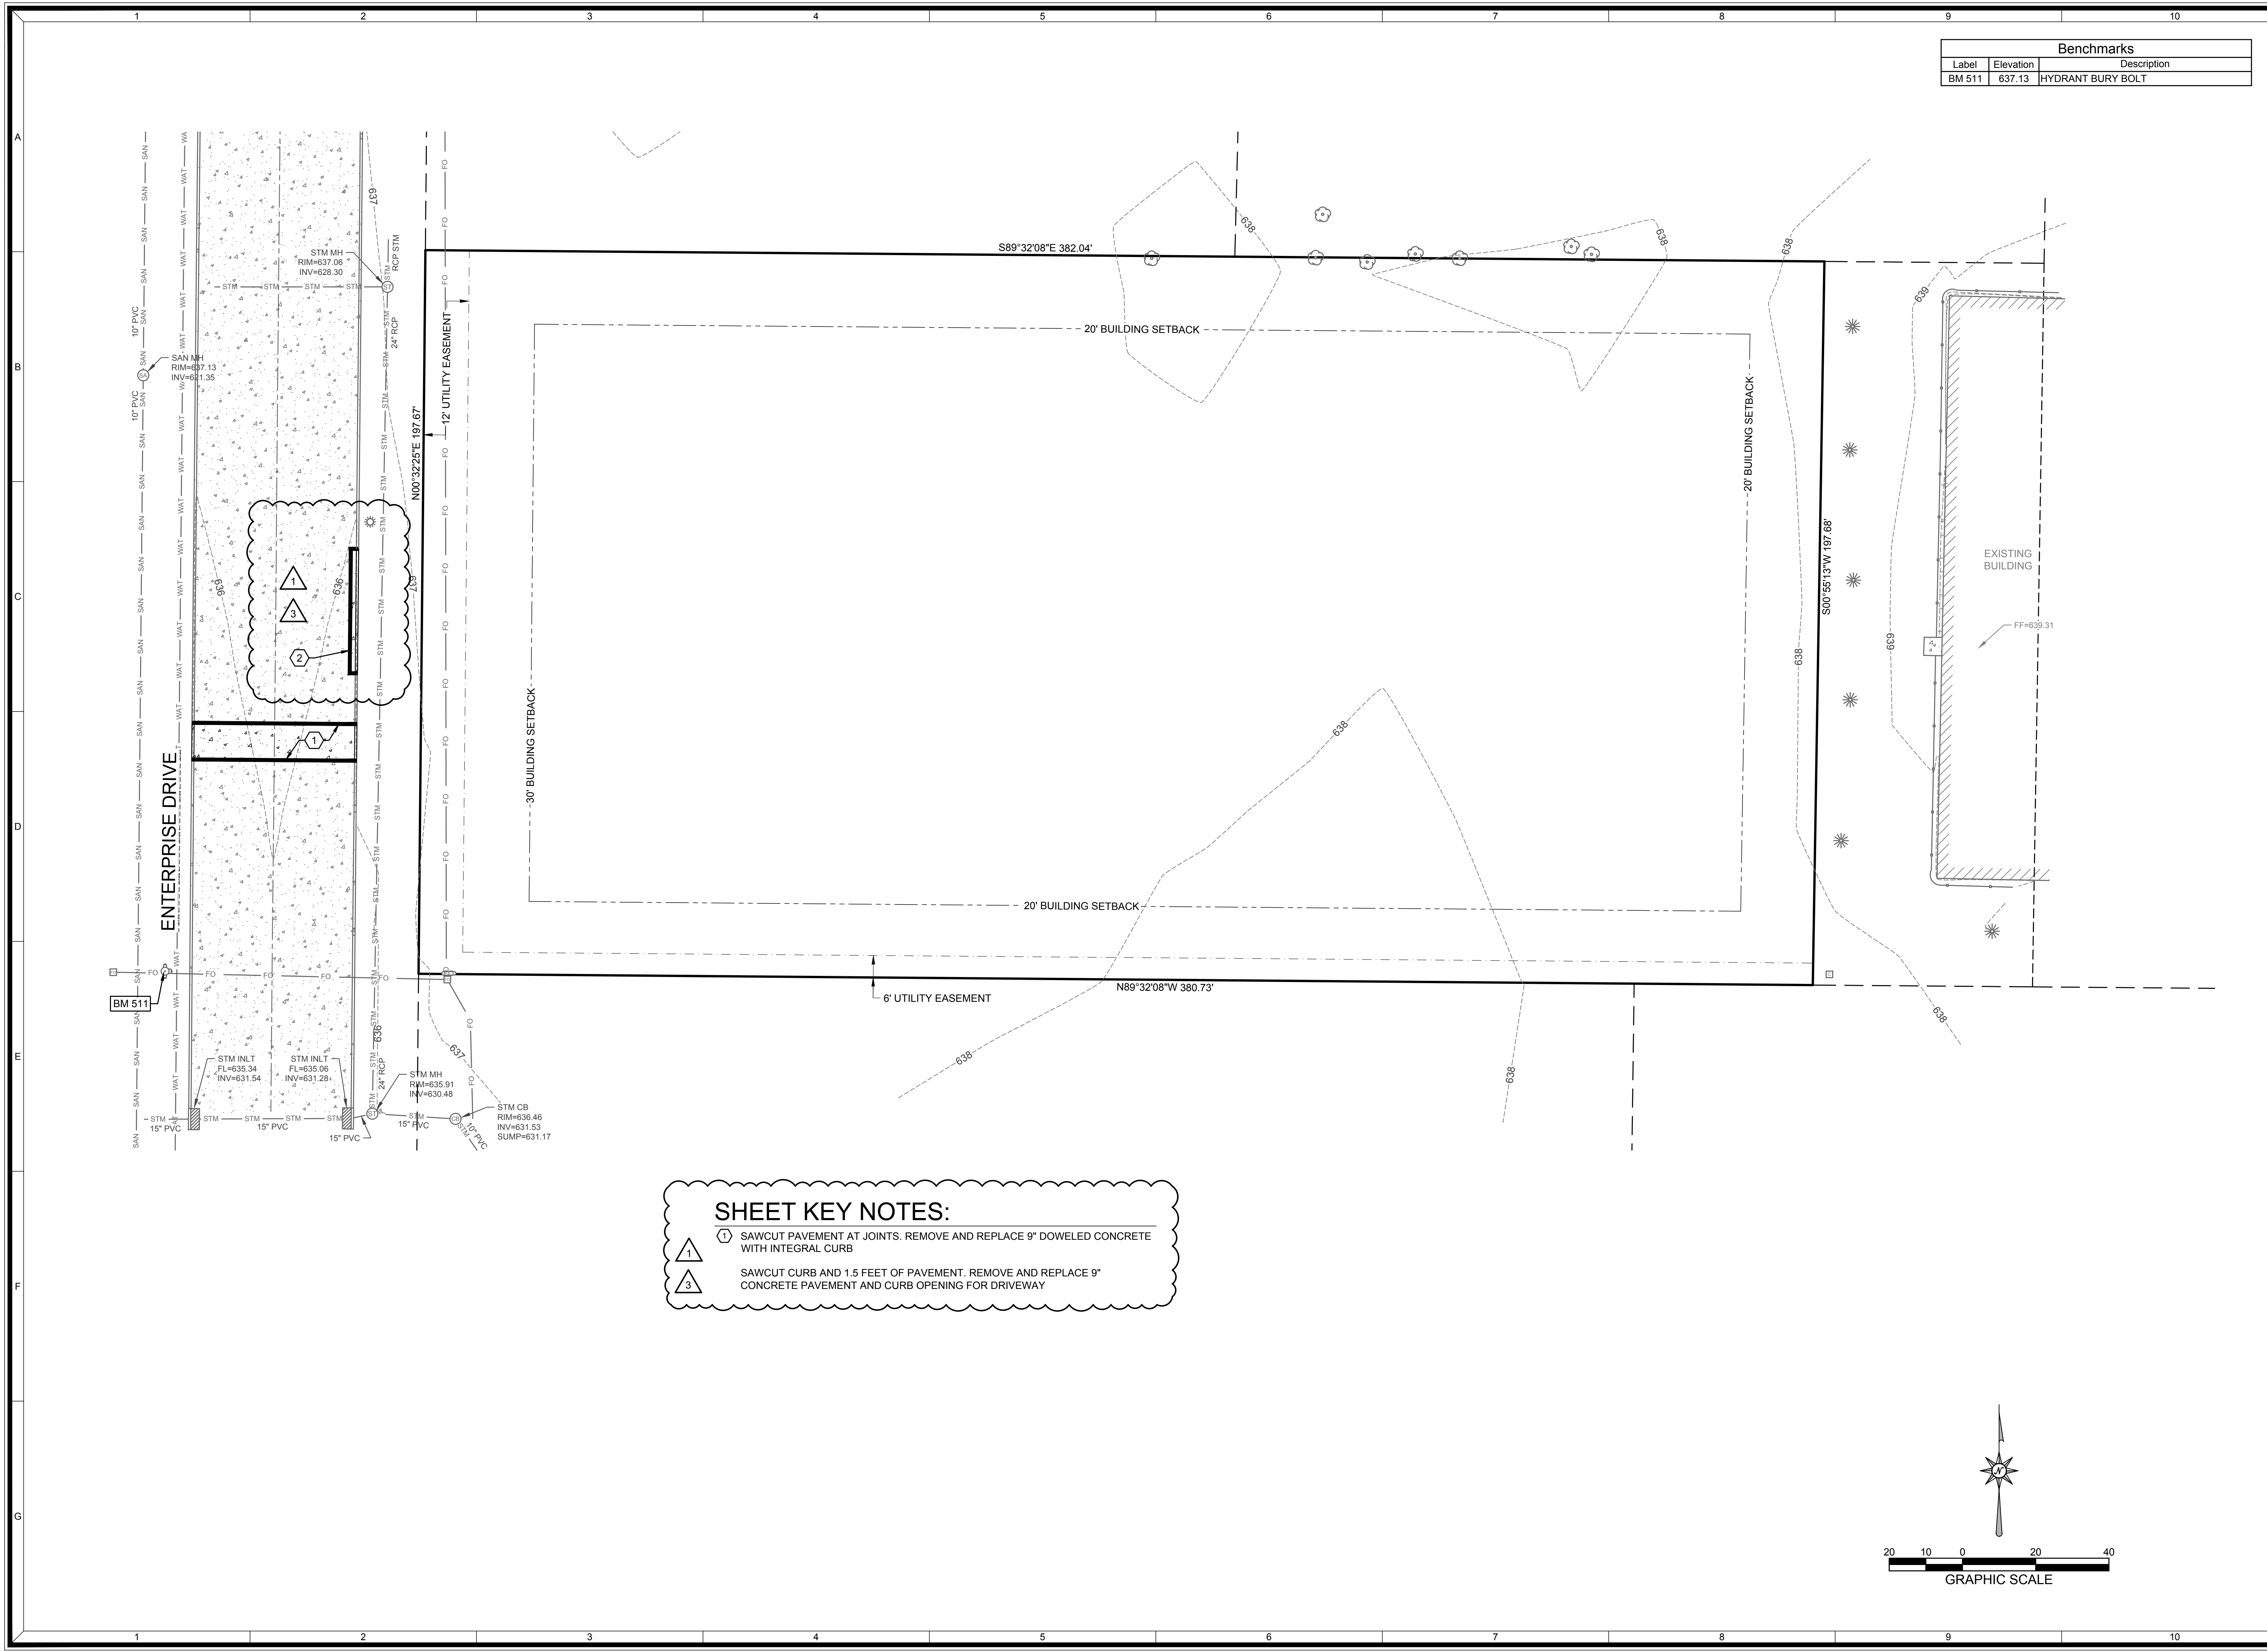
1 2 3 4 5 6 7 8 9 10

| Benchmarks | | |
|---|---|---|
| Label | Elevation | Description |
| BM 511 | 637.13 | HYDRANT BURY BOLT |

A
B
C
D
E
F
G

STM MH
RIM=637.06
INV=628.30

RCP STM
24" RCP

SAN MH
RIM=637.13
INV=621.35

10" PVC
10" PVC

637
636
636
637
636
637

S89°32'08"E 382.04'
20' BUILDING SETBACK
12' UTILITY EASEMENT
N00°32'25"E 197.67'
20' BUILDING SETBACK
S00°55'13"W 197.68'
30' BUILDING SETBACK
20' BUILDING SETBACK
6' UTILITY EASEMENT
N89°32'08"W 380.73'

638
638
638
638
638
638
638
638
639
639

EXISTING BUILDING
FF=639.31

ENTERPRISE DRIVE

BM 511

STM INLT
FL=635.34
INV=631.54

STM INLT
FL=635.06
INV=631.28

STM MH
RIM=635.91
INV=630.48

STM CB
RIM=636.46
INV=631.53
SUMP=631.17

15" PVC
15" PVC
15" PVC
15" PVC
10" PVC

SHEET KEY NOTES:
1 SAWCUT PAVEMENT AT JOINTS. REMOVE AND REPLACE 9" DOWELED CONCRETE WITH INTEGRAL CURB
3 SAWCUT CURB AND 1.5 FEET OF PAVEMENT. REMOVE AND REPLACE 9" CONCRETE PAVEMENT AND CURB OPENING FOR DRIVEWAY

20 10 0 20 40
GRAPHIC SCALE

1 2 3 4 5 6 7 8 9 10